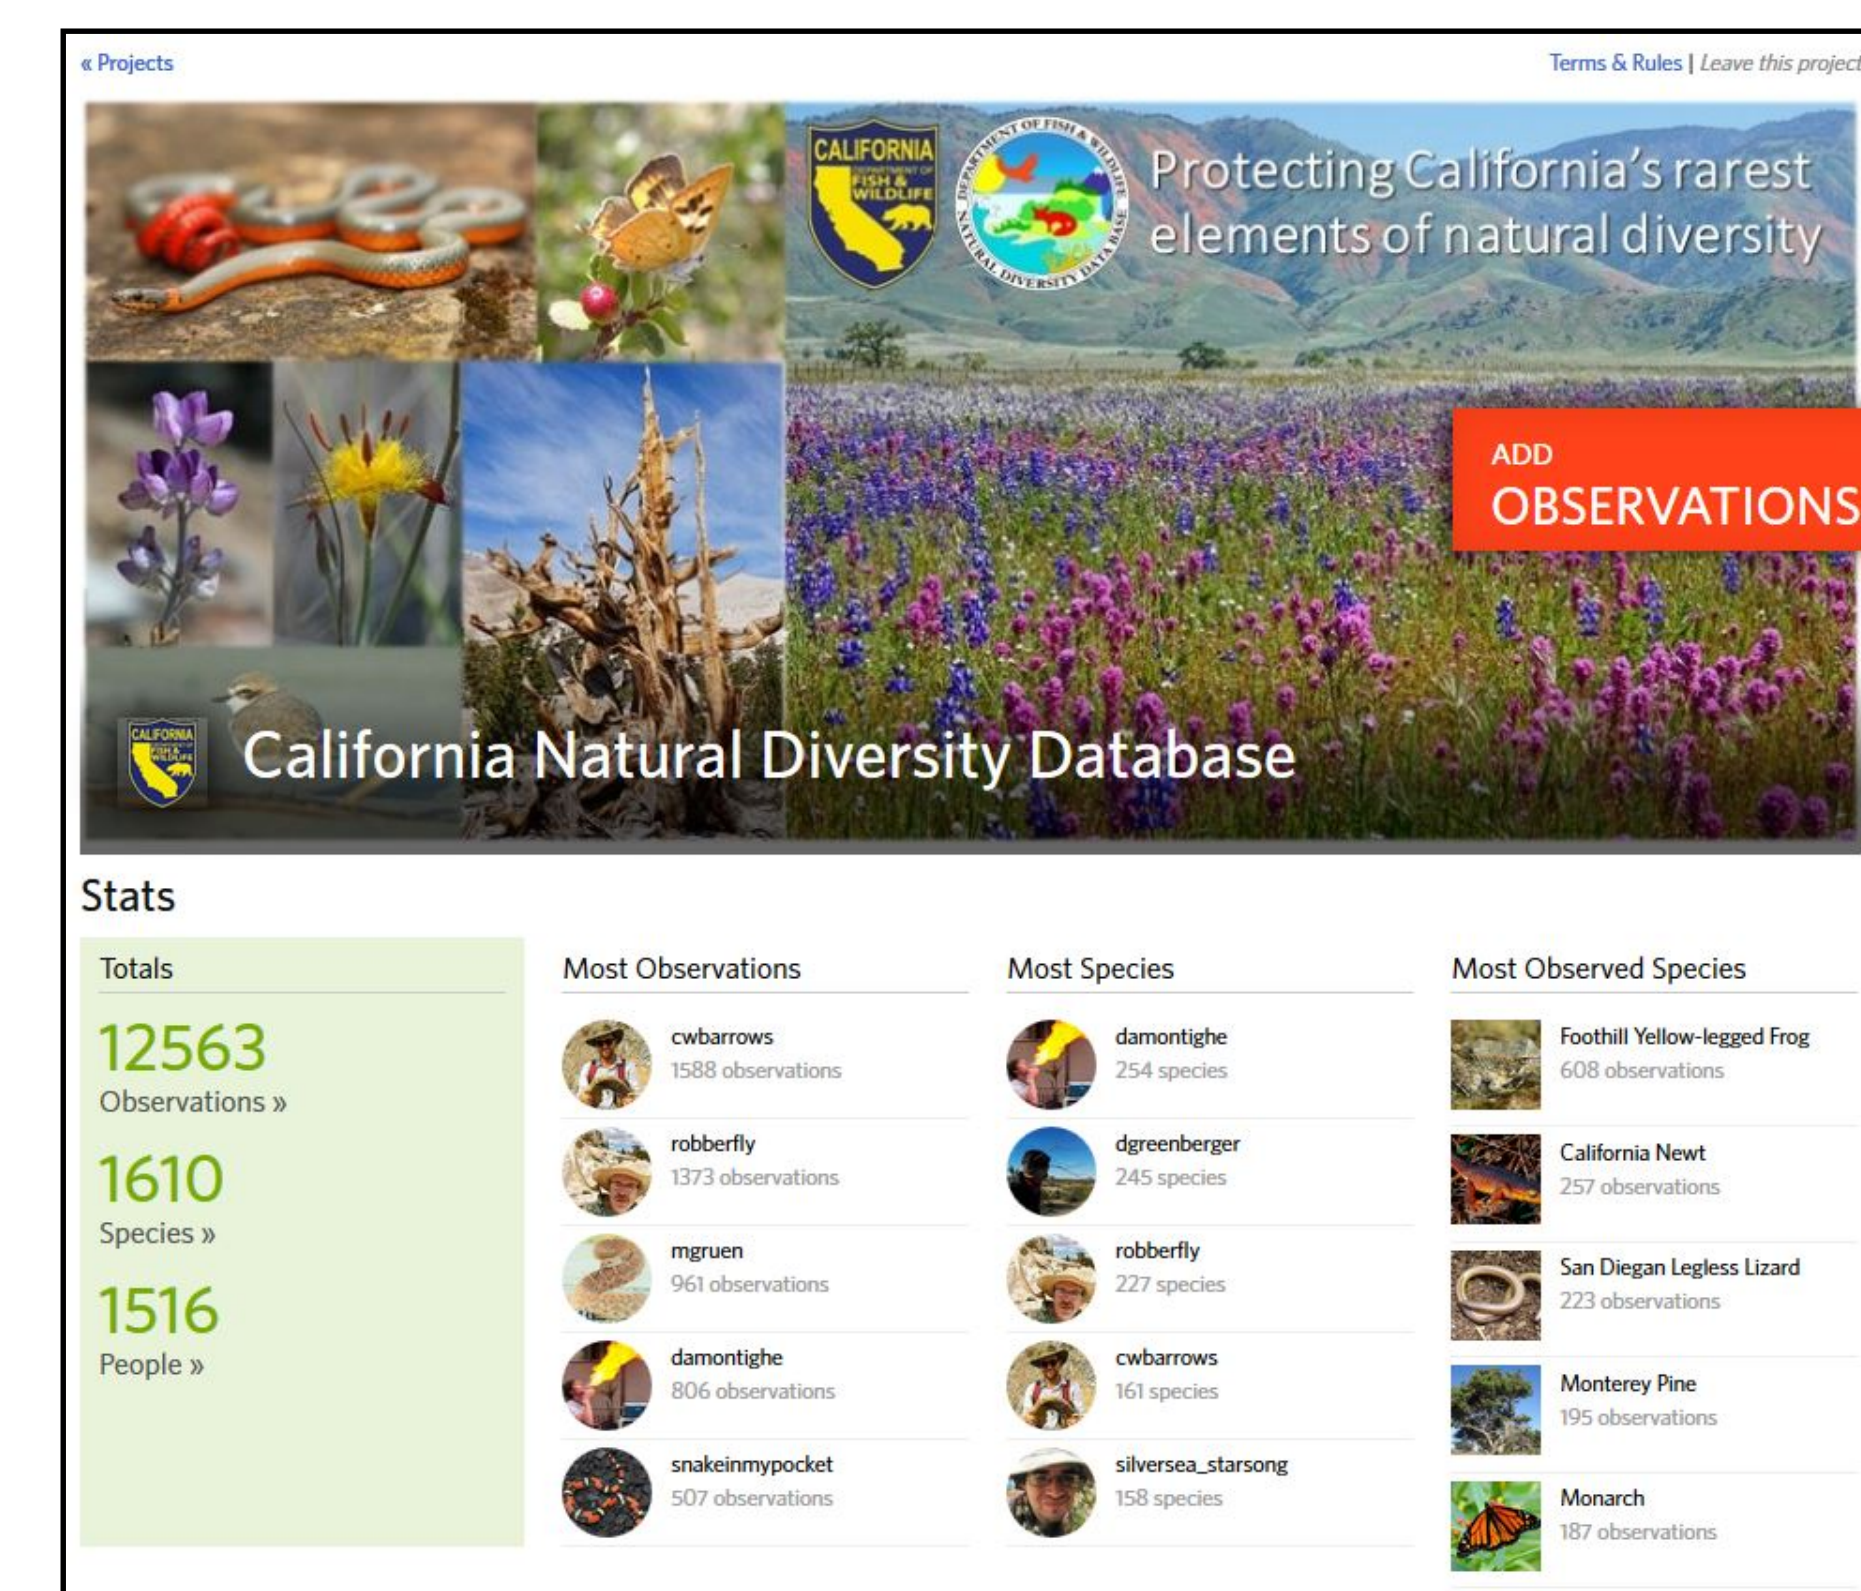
« Projects

Terms & Rules | Leave this project

CALIFORNIA DEPARTMENT OF FISH & WILDLIFE

DEPARTMENT OF FISH & WILDLIFE NATURAL DIVERSITY DATA BASE

Protecting California's rarest elements of natural diversity

ADD OBSERVATIONS

CALIFORNIA FISH & WILDLIFE

California Natural Diversity Database

Stats

Totals

12563
Observations »

1610
Species »

1516
People »

Most Observations

cwbarrows
1588 observations

robberfly
1373 observations

mgruen
961 observations

damontighe
806 observations

snakeinmypocket
507 observations

Most Species

damontighe
254 species

dgreenberger
245 species

robberfly
227 species

cwbarrows
161 species

silversea_starsong
158 species

Most Observed Species

Foothill Yellow-legged Frog
608 observations

California Newt
257 observations

San Diegan Legless Lizard
223 observations

Monterey Pine
195 observations

Monarch
187 observations